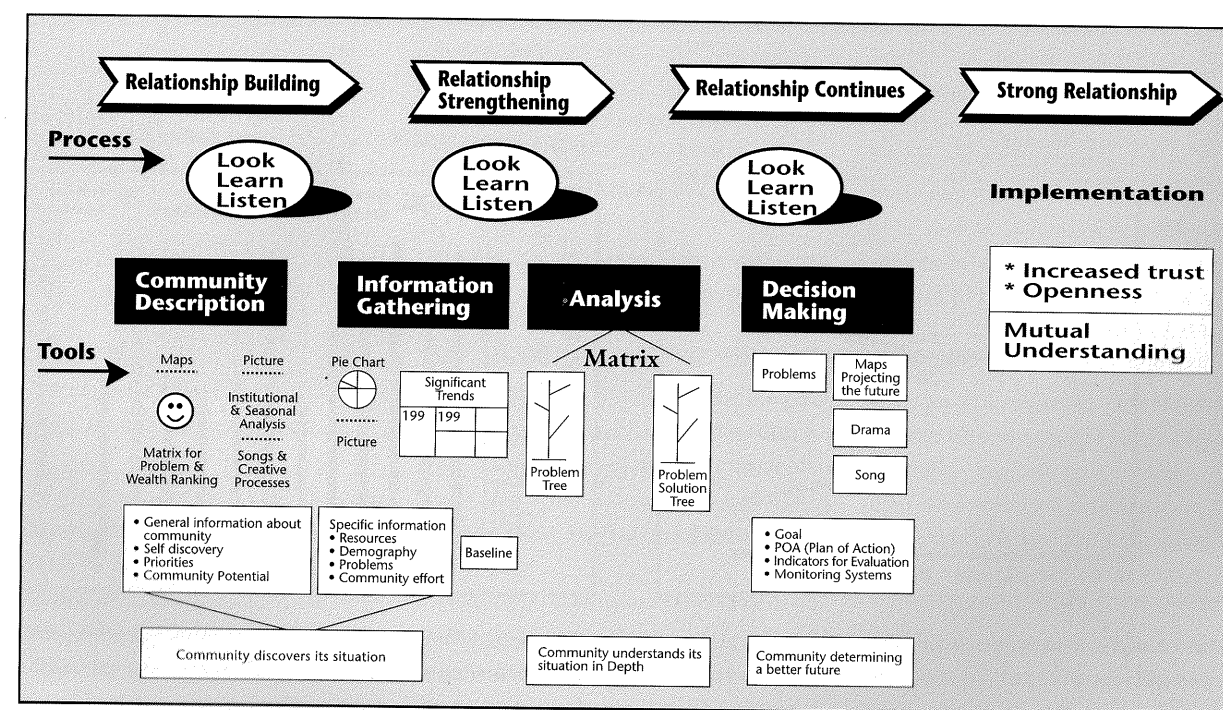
Relationship Building

Relationship Strengthening

Relationship Continues

Strong Relationship

Process

Look Learn Listen

Look Learn Listen

Look Learn Listen

Implementation

* Increased trust
* Openness

Mutual Understanding

Community Description

Information Gathering

Analysis

Decision Making

Tools

Maps

Picture

Institutional & Seasonal Analysis

Matrix for Problem & Wealth Ranking

Songs & Creative Processes

Pie Chart

Picture

Significant Trends

| 199 | 199 | |
|---|---|---|
| | | |

Matrix

Problem Tree

Problem Solution Tree

Problems

Maps Projecting the future

Drama

Song

• General information about community
• Self discovery
• Priorities
• Community Potential

Specific information
• Resources
• Demography
• Problems
• Community effort

Baseline

• Goal
• POA (Plan of Action)
• Indicators for Evaluation
• Monitoring Systems

Community discovers its situation

Community understands its situation in Depth

Community determining a better future